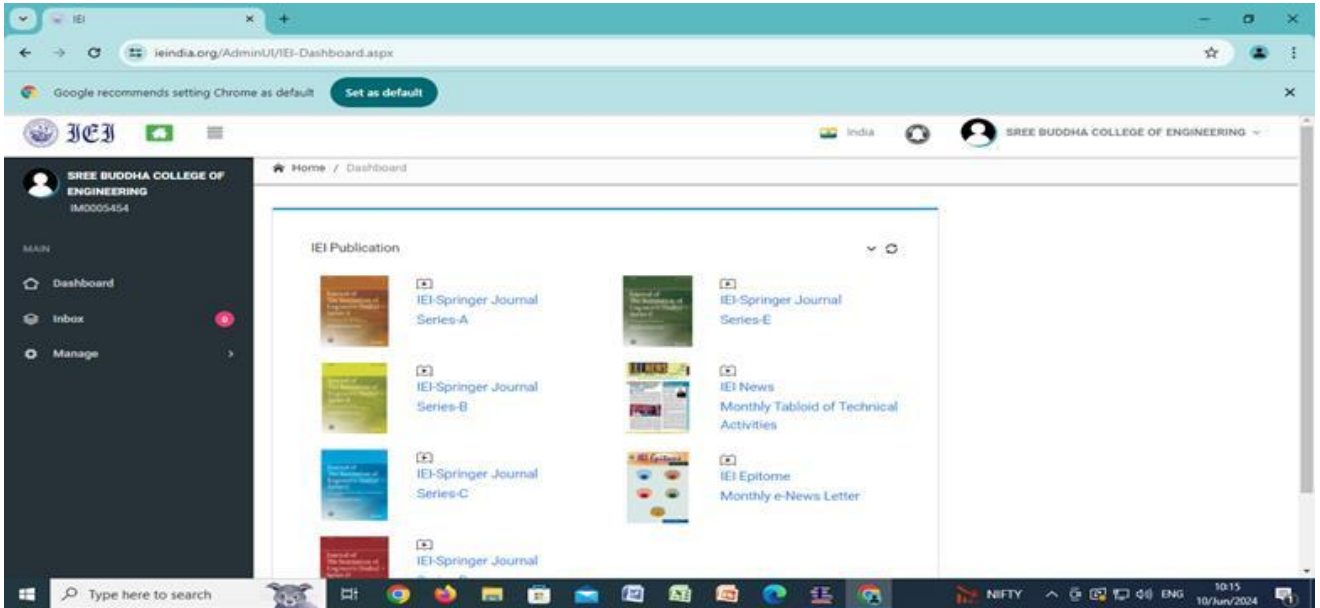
IEI
ieindia.org/AdminUI/IEI-Dashboard.aspx
Google recommends setting Chrome as default
Set as default
IEI
India
SREE BUDDHA COLLEGE OF ENGINEERING
SREE BUDDHA COLLEGE OF ENGINEERING
IM0005454
MAIN
Dashboard
Inbox
0
Manage
Home / Dashboard
IEI Publication
IEI-Springer Journal Series-A
IEI-Springer Journal Series-E
IEI-Springer Journal Series-B
IEI News
Monthly Tabloid of Technical Activities
IEI-Springer Journal Series-C
IEI Epitome
Monthly e-News Letter
IEI-Springer Journal
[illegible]
Type here to search
NIFTY
ENG
10:15
10/Jun/2024